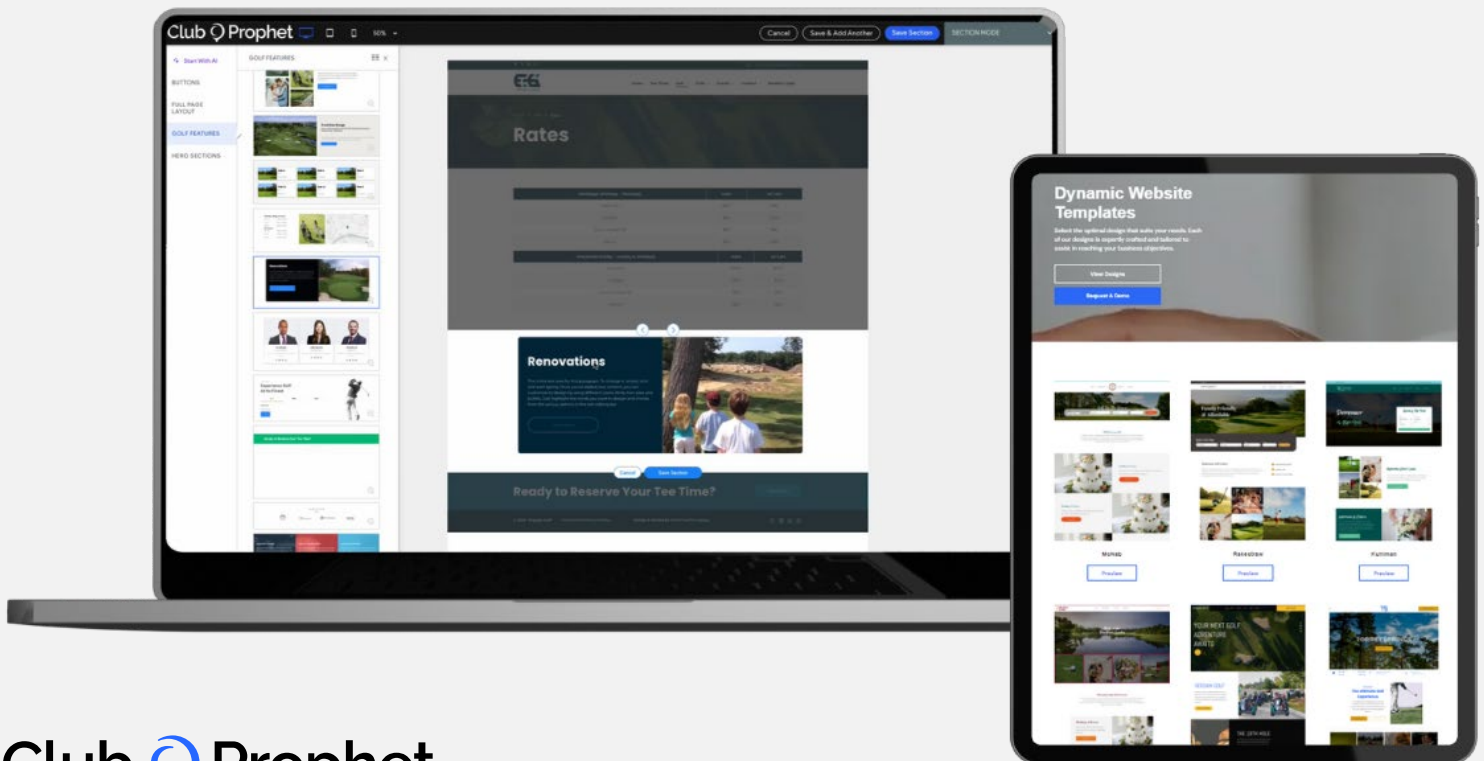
Club Prophet
50%
Cancel
Save & Add Another
Save Section
SECTION MODE
Start With AI
BUTTONS
FULL PAGE LAYOUT
GOLF FEATURES
HERO SECTIONS
GOLF FEATURES
Rates
Renovations
Cancel
Save Section
Ready to Reserve Your Tee Time?

Dynamic Website Templates
Select the optimal design that suits your needs. Each of our designs is expertly crafted and tailored to assist in reaching your business objectives.
View Designs
Request A Demo
Mohab
Ravenbrae
Fairmen
Preview
Preview
Preview
YOUR NEXT GOLF ADVENTURE AWAITS

Club Prophet